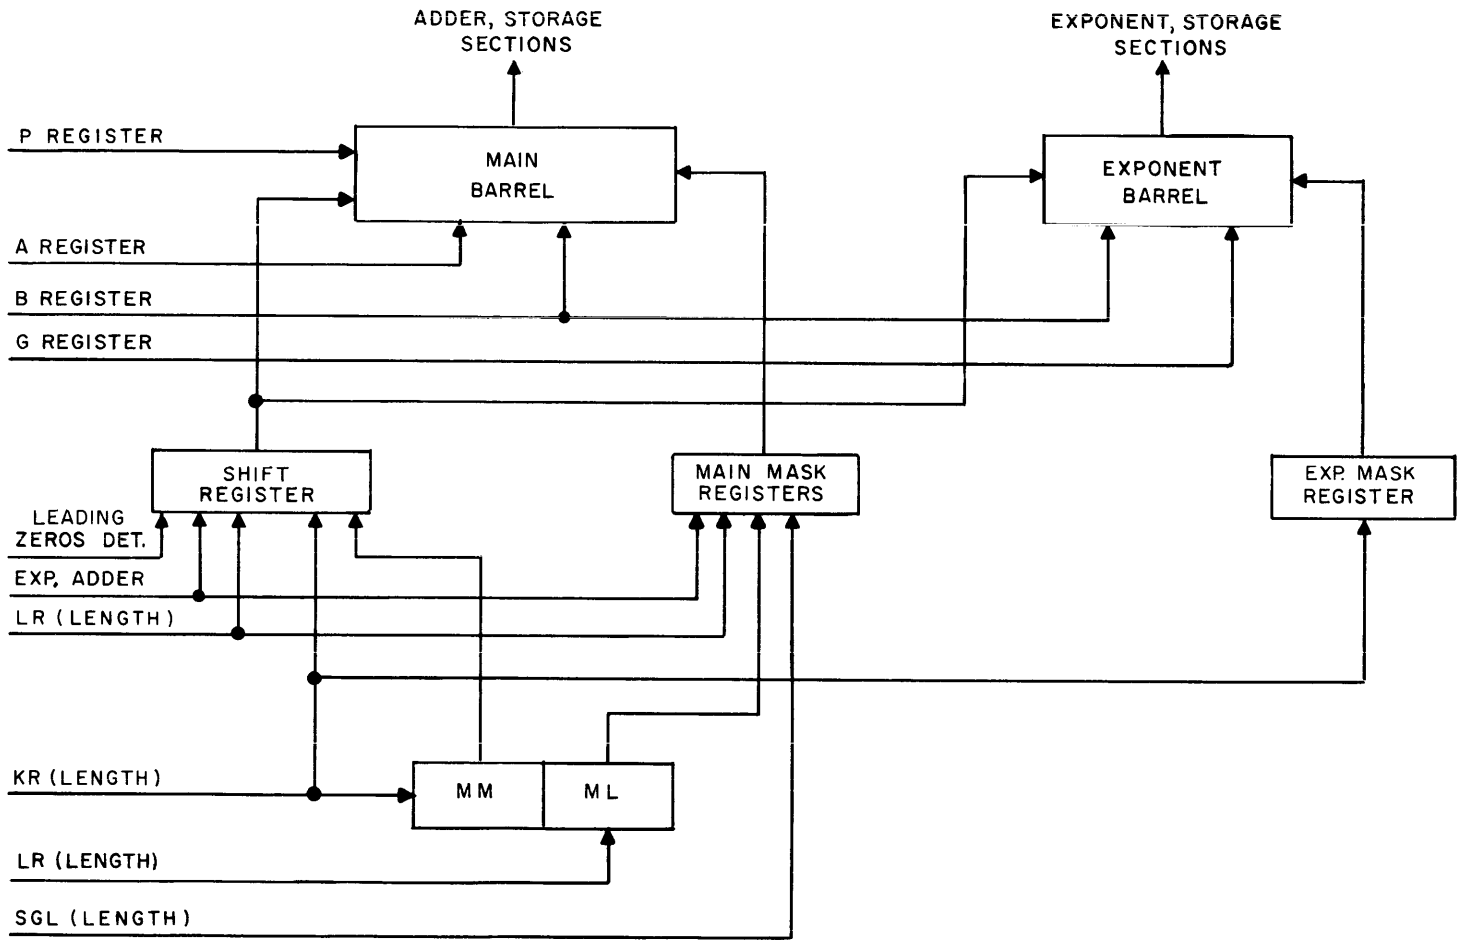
ADDER, STORAGE SECTIONS

EXPONENT, STORAGE SECTIONS

P REGISTER

MAIN BARREL

EXPONENT BARREL

A REGISTER

B REGISTER

G REGISTER

SHIFT REGISTER

MAIN MASK REGISTERS

EXP. MASK REGISTER

LEADING ZEROS DET.

EXP. ADDER

LR (LENGTH)

KR (LENGTH)

MM

ML

LR (LENGTH)

SGL (LENGTH)